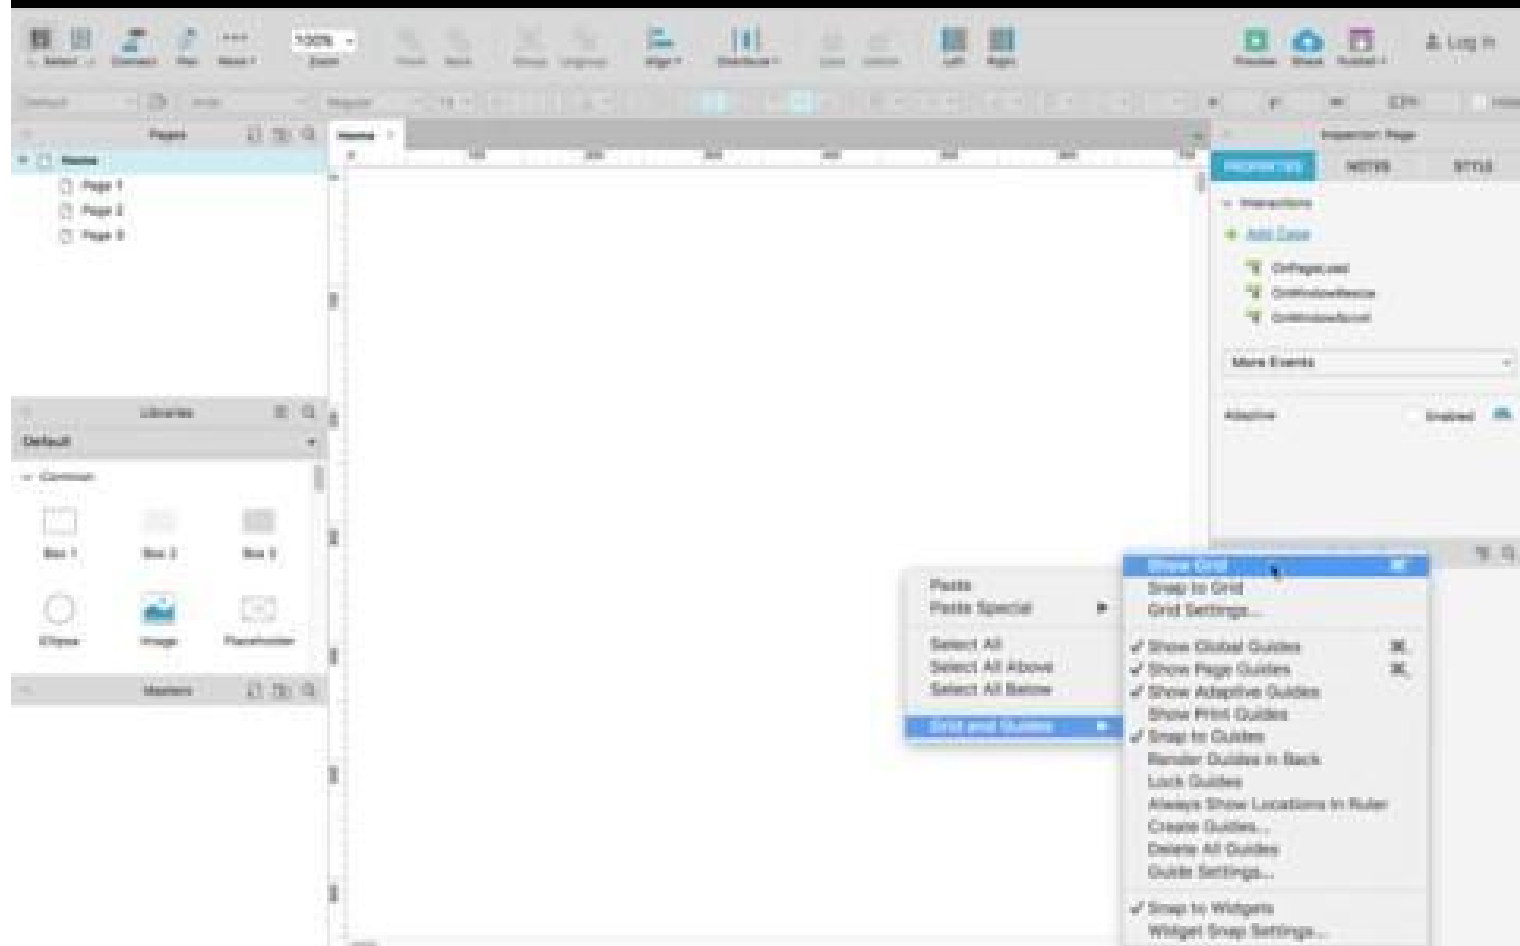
Select Connect Pen More 100% Zoom Align Distribute Left Right Preview Share Publish Log In

Pages
Home
Page 1
Page 2
Page 3

Libraries
Default
Common
Box 1 Box 2 Box 3
Ellipse Image Placeholder

Masters

Home

Inspector: Page
PROPERTIES NOTES STYLE
Interactions
Add Case
OnPageLoad
OnWindowResize
OnWindowScroll
More Events
Adaptive Enabled

Paste
Paste Special
Select All
Select All Above
Select All Below
Grid and Guides

Show Grid
Snap to Grid
Grid Settings...
✓ Show Global Guides
✓ Show Page Guides
✓ Show Adaptive Guides
Show Print Guides
✓ Snap to Guides
Render Guides In Back
Lock Guides
Always Show Locations In Ruler
Create Guides...
Delete All Guides
Guide Settings...
✓ Snap to Widgets
Widget Snap Settings...